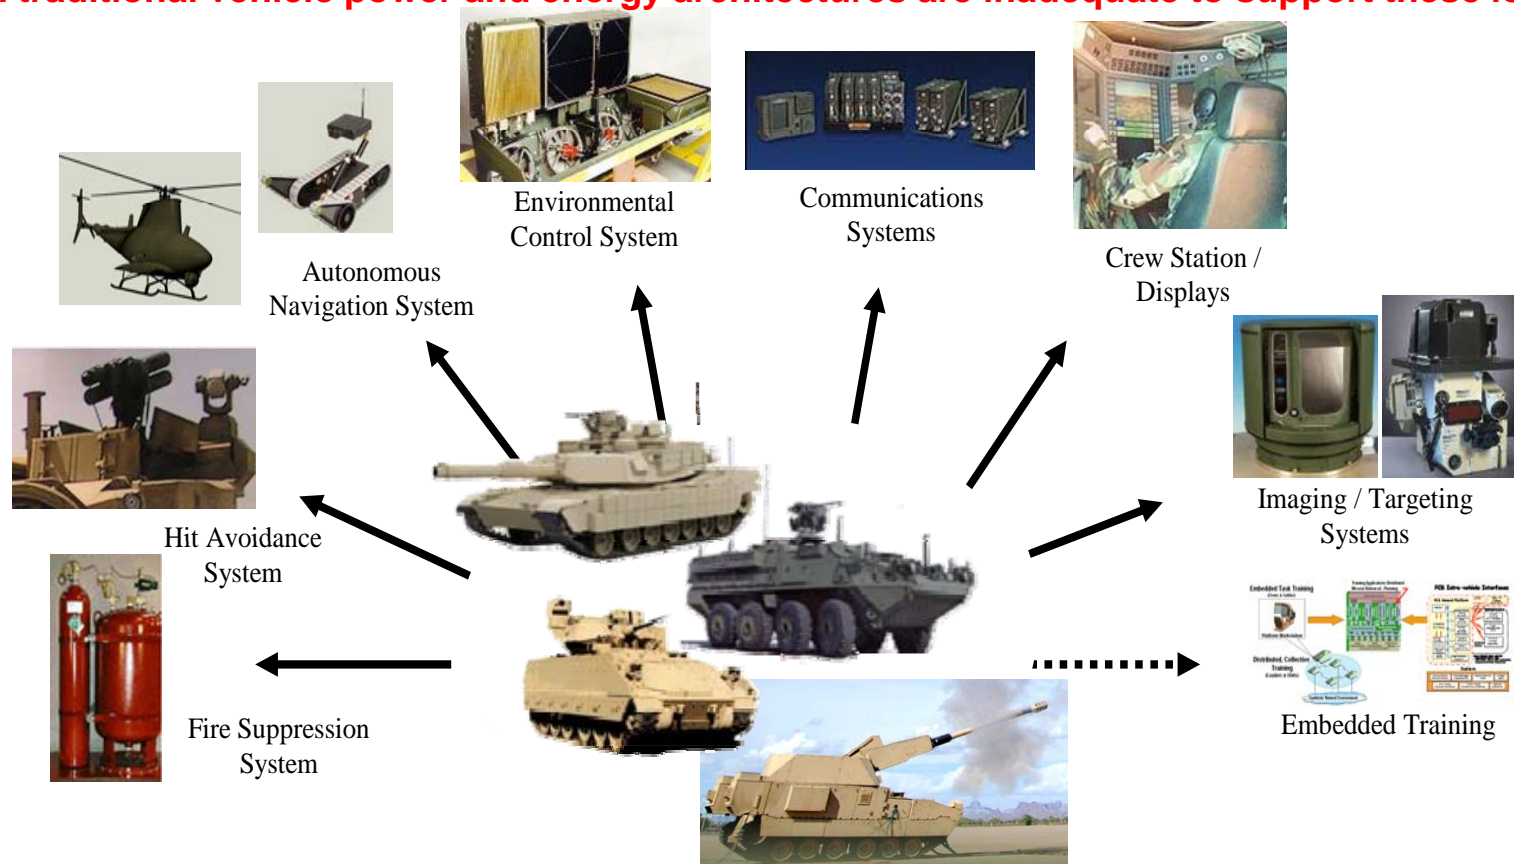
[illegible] traditional vehicle power and energy architectures are inadequate to support these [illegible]

Autonomous Navigation System

Environmental Control System

Communications Systems

Crew Station / Displays

Hit Avoidance System

Imaging / Targeting Systems

Fire Suppression System

Embedded Training